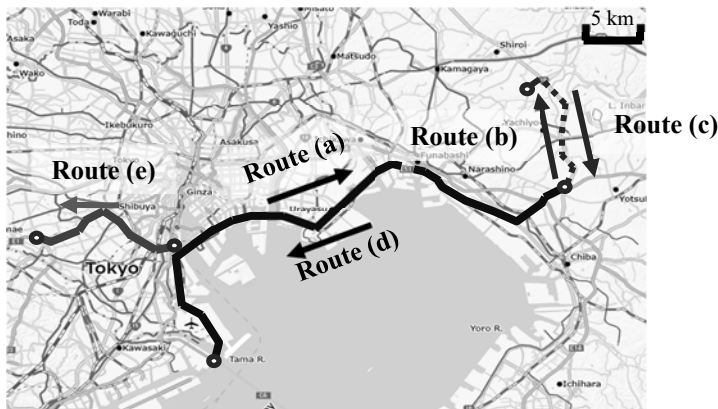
Warabi
Toda
Kawaguchi
Yashio
Asaka
Wako
Matsudo
Shiroi
Kamagaya
5 km
Ikebukuro
Asakusa
Yachiyo
L. Inbar
Route (a)
Route (b)
Route (c)
Route (e)
Funabashi
Narashino
Ginza
Shibuya
Urayasu
Route (d)
Yotsu
Tokyo
Chiba
Yoro R.
Kawasaki
Tama R.
Ichihara